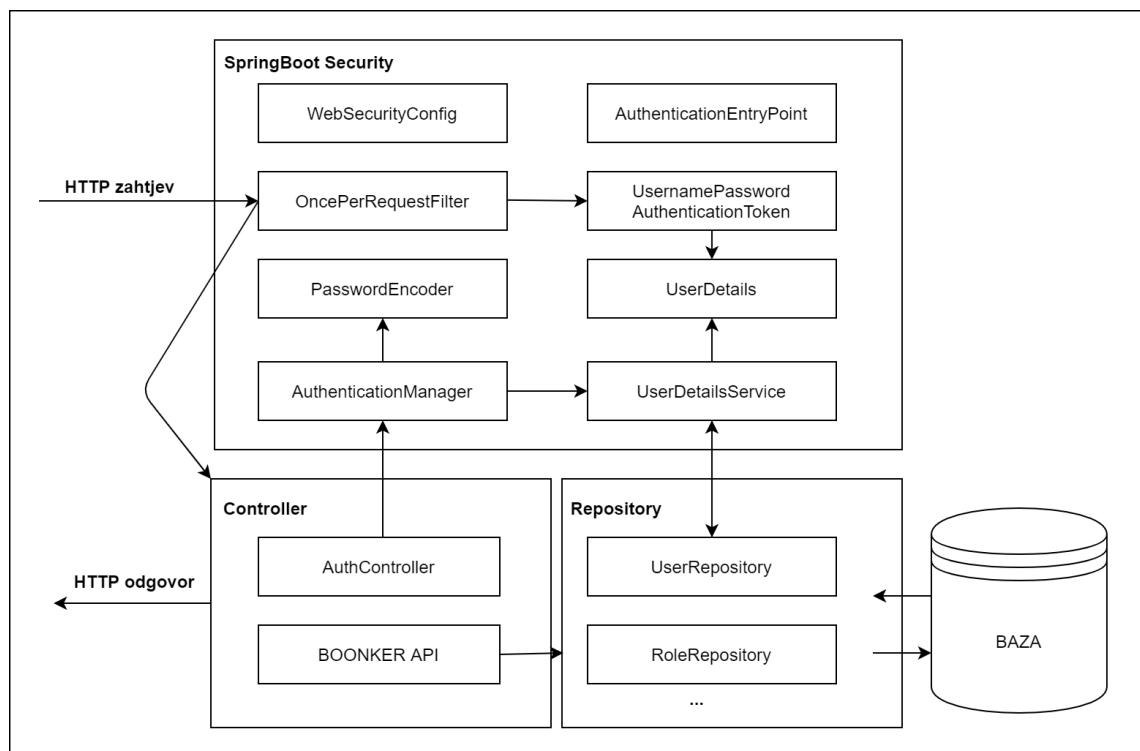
SpringBoot Security

WebSecurityConfig

AuthenticationEntryPoint

HTTP zahtjev

OncePerRequestFilter

UsernamePassword AuthenticationToken

PasswordEncoder

UserDetails

AuthenticationManager

UserDetailsService

Controller

AuthController

HTTP odgovor

BOONKER API

Repository

UserRepository

RoleRepository

...

BAZA